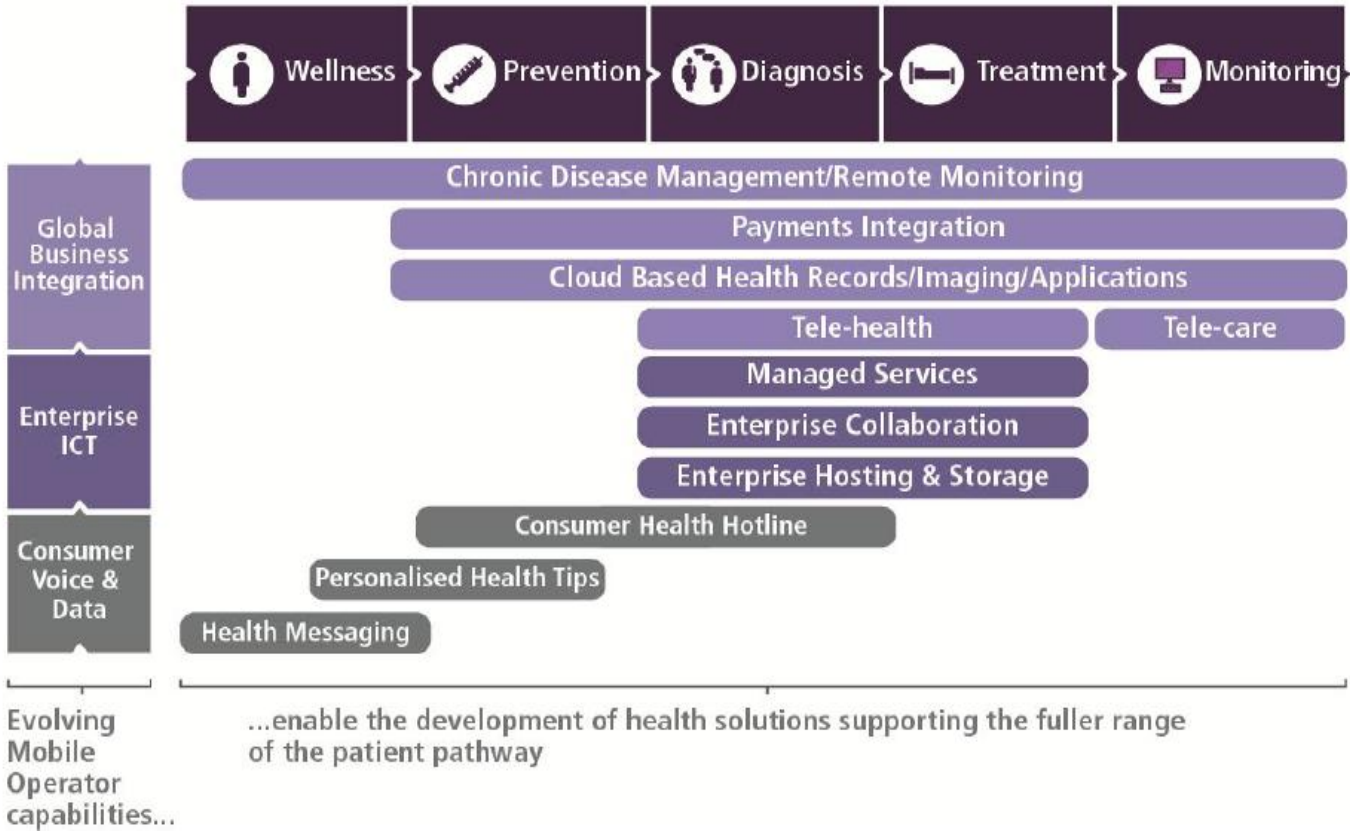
Wellness
Prevention
Diagnosis
Treatment
Monitoring

Global Business Integration

Chronic Disease Management/Remote Monitoring

Payments Integration

Cloud Based Health Records/Imaging/Applications

Tele-health

Tele-care

Enterprise ICT

Managed Services

Enterprise Collaboration

Enterprise Hosting & Storage

Consumer Voice & Data

Consumer Health Hotline

Personalised Health Tips

Health Messaging

Evolving Mobile Operator capabilities...

...enable the development of health solutions supporting the fuller range of the patient pathway